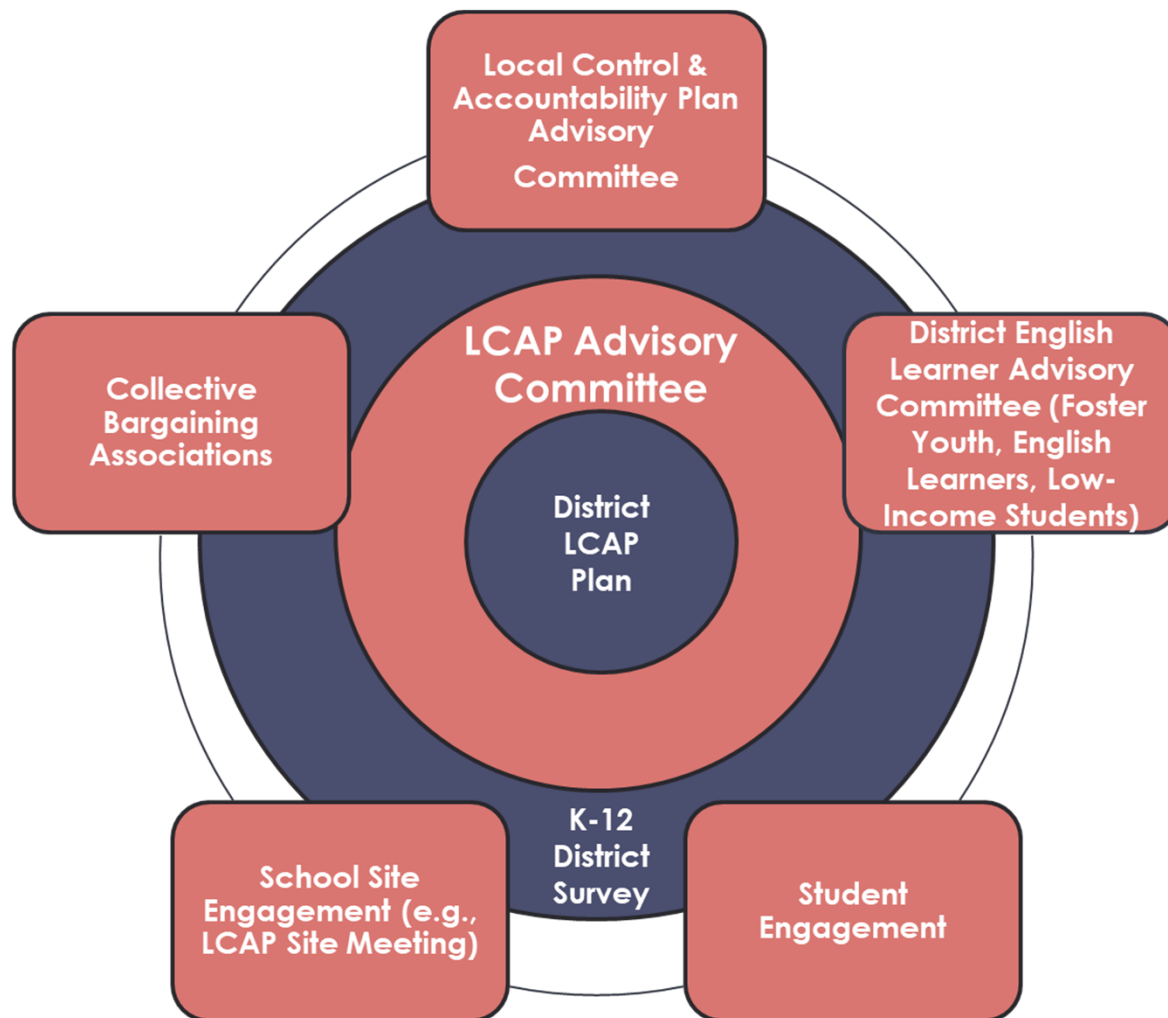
Local Control & Accountability Plan Advisory Committee

Collective Bargaining Associations

LCAP Advisory Committee

District English Learner Advisory Committee (Foster Youth, English Learners, Low-Income Students)

District LCAP Plan

K-12 District Survey

School Site Engagement (e.g., LCAP Site Meeting)

Student Engagement